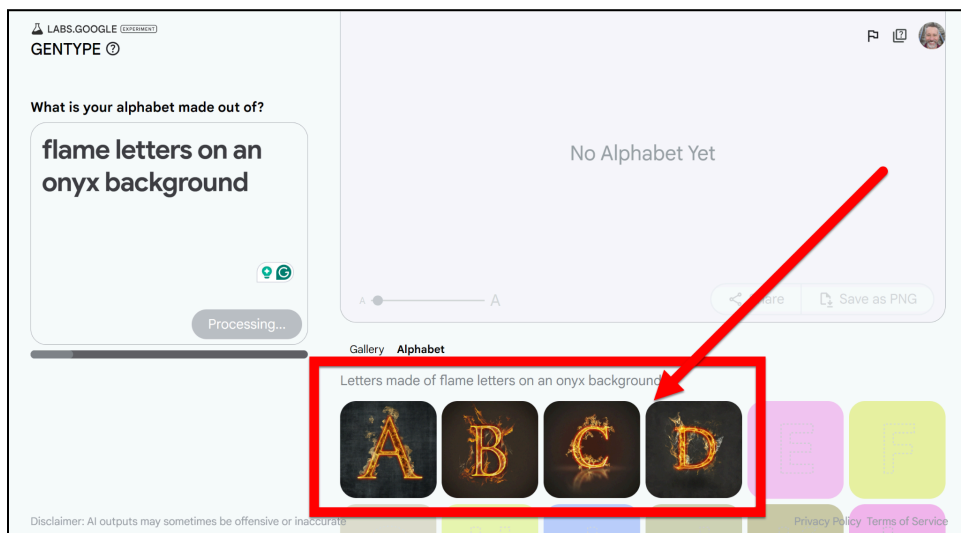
LABS.GOOGLE EXPERIMENT
GENTYPE ⓘ

What is your alphabet made out of?

flame letters on an onyx background

Processing...

No Alphabet Yet

A A

Share Save as PNG

Gallery Alphabet

Letters made of flame letters on an onyx background

A B C D E F

Disclaimer: AI outputs may sometimes be offensive or inaccurate

Privacy Policy Terms of Service